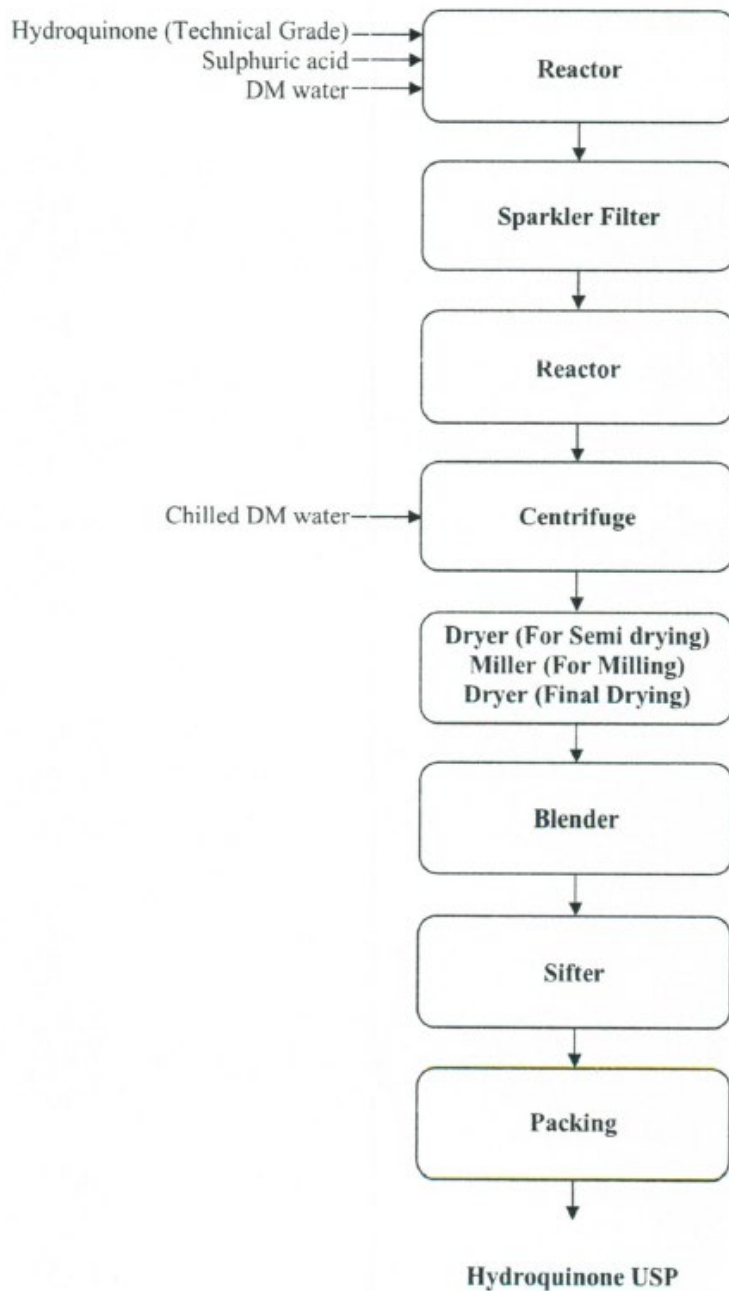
Hydroquinone (Technical Grade)
Sulphuric acid
DM water

Reactor

Sparkler Filter

Reactor

Chilled DM water

Centrifuge

Dryer (For Semi drying)
Miller (For Milling)
Dryer (Final Drying)

Blender

Sifter

Packing

Hydroquinone USP